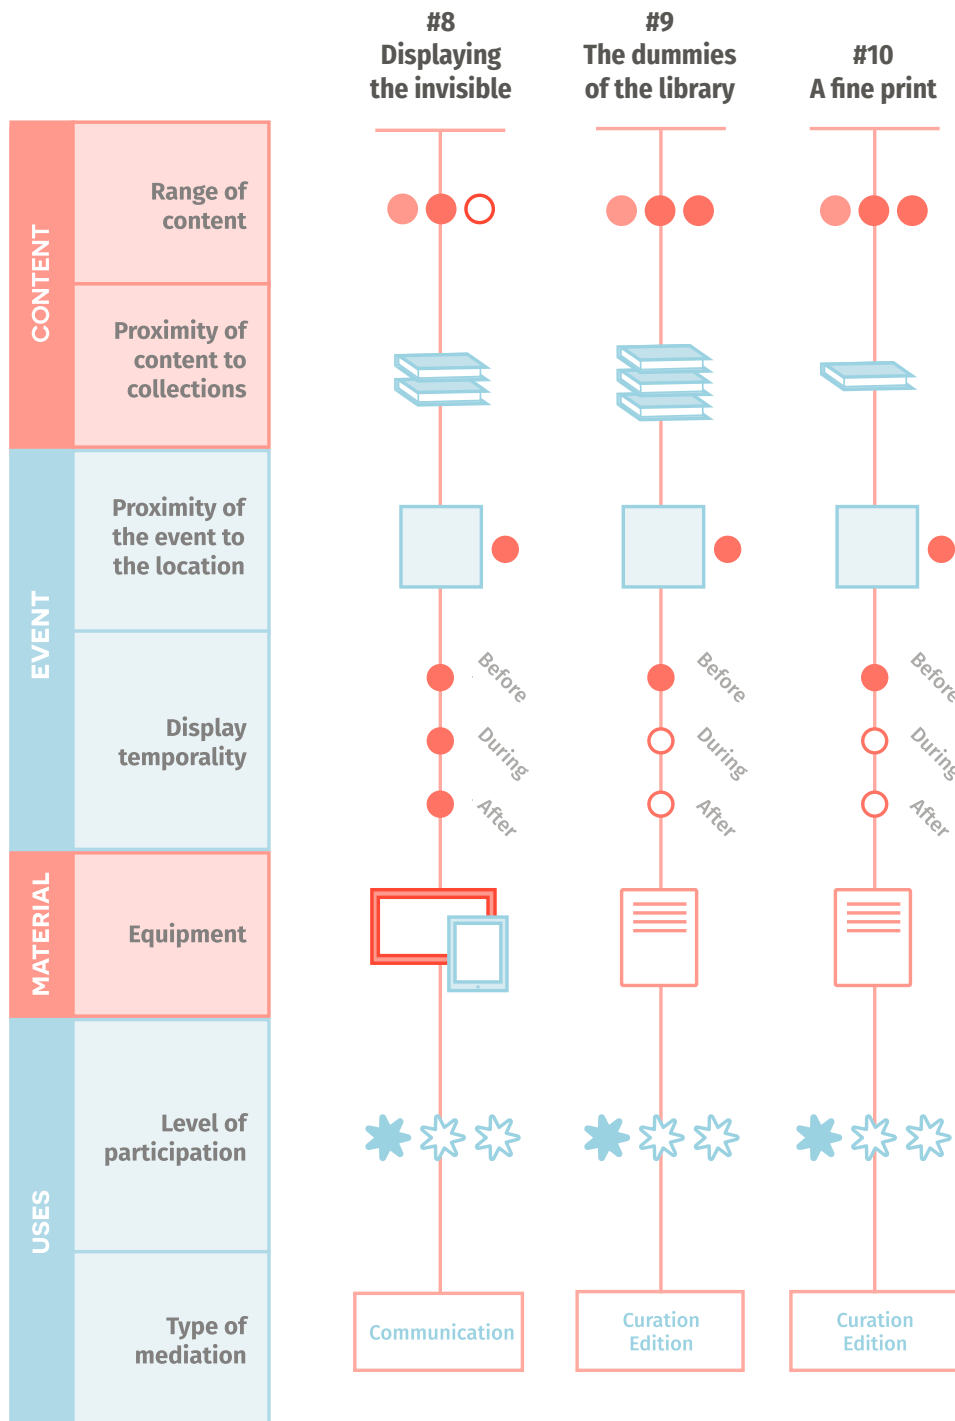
#8
Displaying the invisible

#9
The dummies of the library

#10
A fine print

CONTENT

Range of content

Proximity of content to collections

EVENT

Proximity of the event to the location

Display temporality

Before
During
After

Before
During
After

Before
During
After

MATERIAL

Equipment

USES

Level of participation

Type of mediation

Communication

Curation
Edition

Curation
Edition